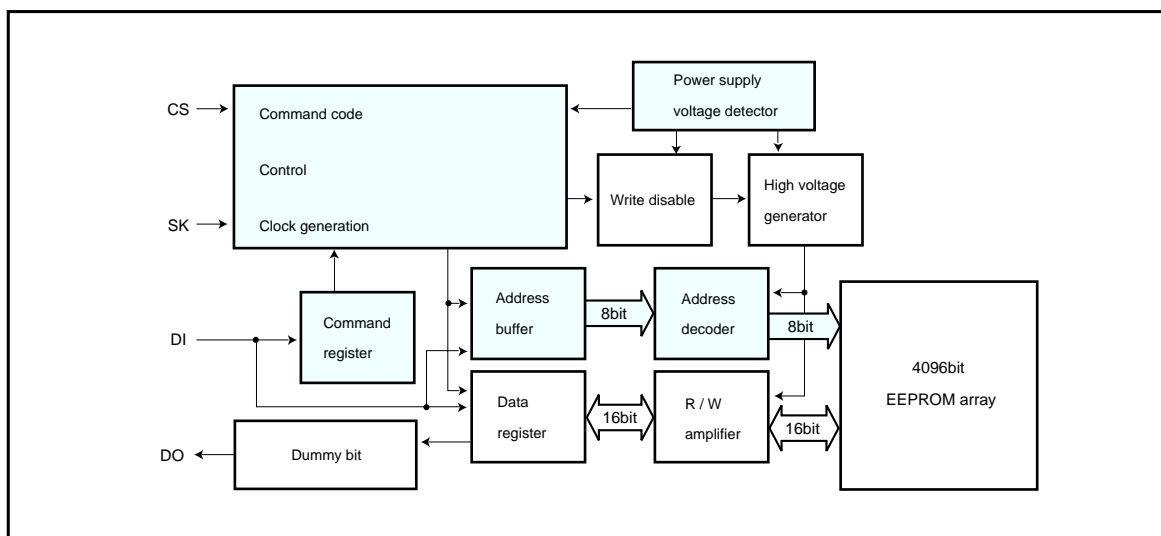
CS

SK

DI

DO

Command code

Control

Clock generation

Power supply voltage detector

Write disable

High voltage generator

Command register

Address buffer

8bit

Address decoder

8bit

4096bit EEPROM array

Data register

16bit

R / W amplifier

16bit

Dummy bit